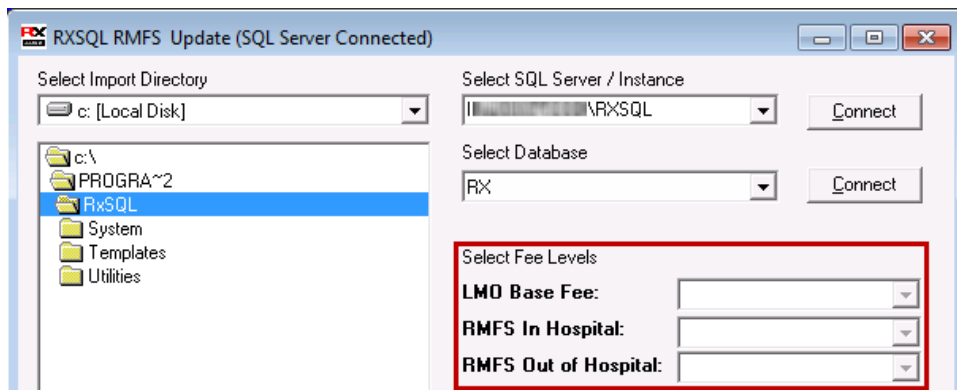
RXSQL RMFS Update (SQL Server Connected)

Select Import Directory

c: [Local Disk]

c:\
PROGRA~2
RxSQL
System
Templates
Utilities

Select SQL Server / Instance

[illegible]\RXSQL

Connect

Select Database

RX

Connect

Select Fee Levels

LMO Base Fee:

RMFS In Hospital:

RMFS Out of Hospital: